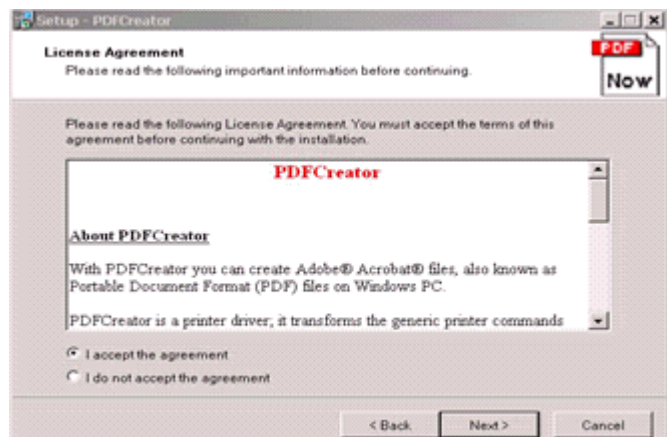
Setup - PDFCreator

License Agreement
Please read the following important information before continuing.

PDF
Now

Please read the following License Agreement. You must accept the terms of this agreement before continuing with the installation.

PDFCreator

About PDFCreator

With PDFCreator you can create Adobe® Acrobat® files, also known as Portable Document Format (PDF) files on Windows PC.

PDFCreator is a printer driver; it transforms the generic printer commands

I accept the agreement
I do not accept the agreement

< Back
Next >
Cancel